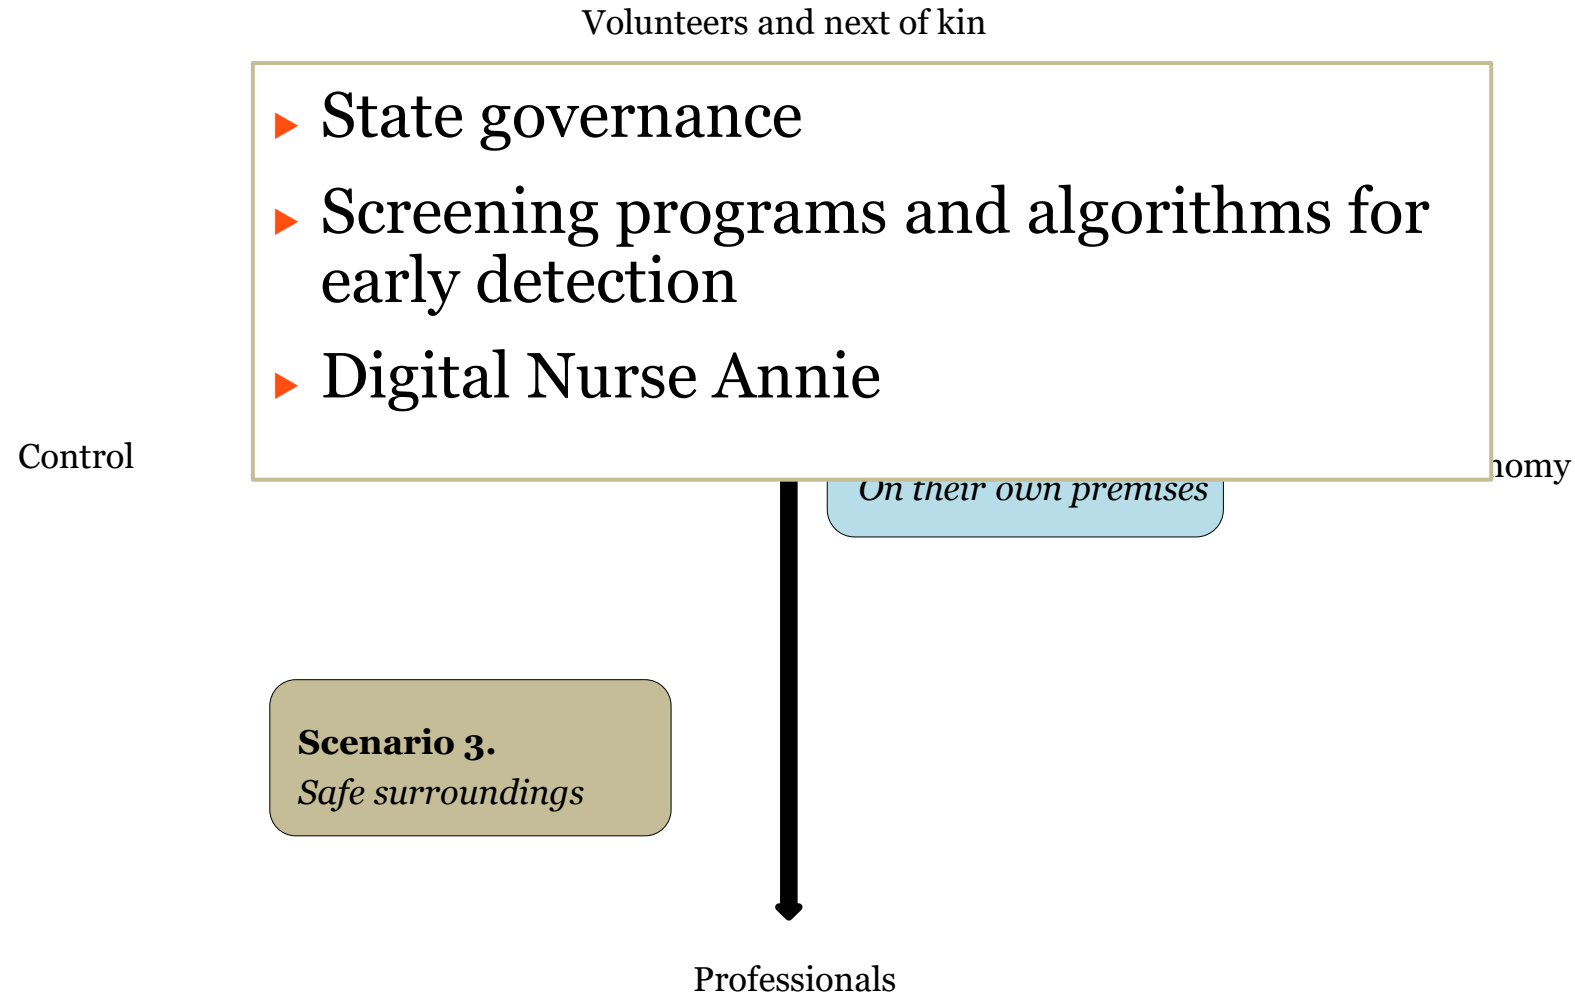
Volunteers and next of kin

State governance

Screening programs and algorithms for early detection

Digital Nurse Annie

Control

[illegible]nomy

On their own premises

**Scenario 3.**
*Safe surroundings*

Professionals